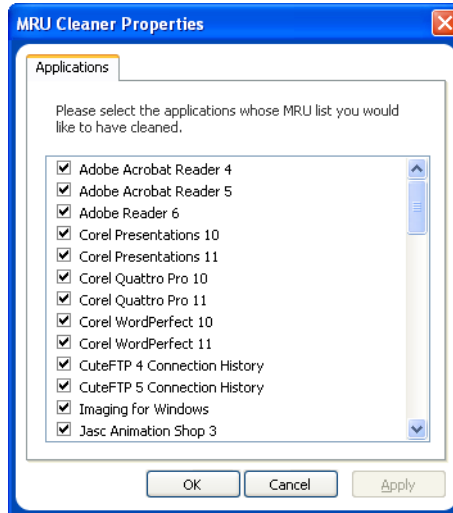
MRU Cleaner Properties

Applications

Please select the applications whose MRU list you would like to have cleaned.

Adobe Acrobat Reader 4
Adobe Acrobat Reader 5
Adobe Reader 6
Corel Presentations 10
Corel Presentations 11
Corel Quattro Pro 10
Corel Quattro Pro 11
Corel WordPerfect 10
Corel WordPerfect 11
CuteFTP 4 Connection History
CuteFTP 5 Connection History
Imaging for Windows
Jasc Animation Shop 3

OK
Cancel
Apply